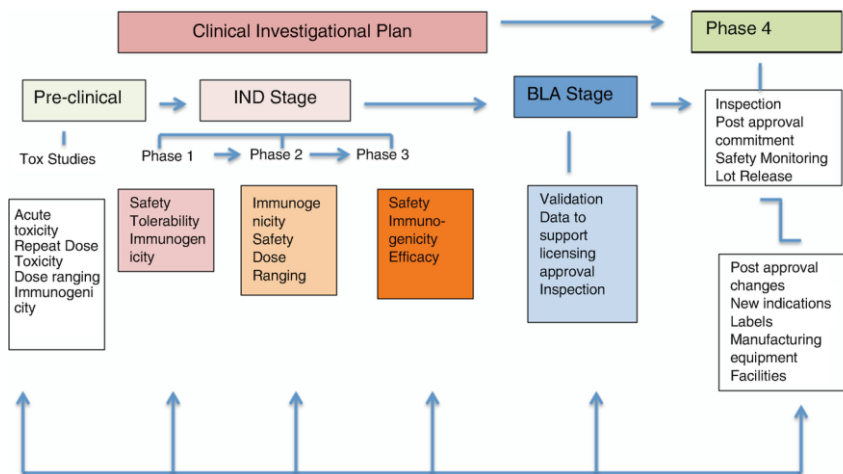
Clinical Investigational Plan

Phase 4

Pre-clinical

IND Stage

BLA Stage

Inspection
Post approval commitment
Safety Monitoring
Lot Release

Tox Studies

Phase 1

Phase 2

Phase 3

Acute toxicity
Repeat Dose Toxicity
Dose ranging
Immunogenicity

Safety
Tolerability
Immunogenicity

Immunogenicity
Safety
Dose Ranging

Safety
Immunogenicity
Efficacy

Validation
Data to support licensing approval
Inspection

Post approval changes
New indications
Labels
Manufacturing equipment
Facilities